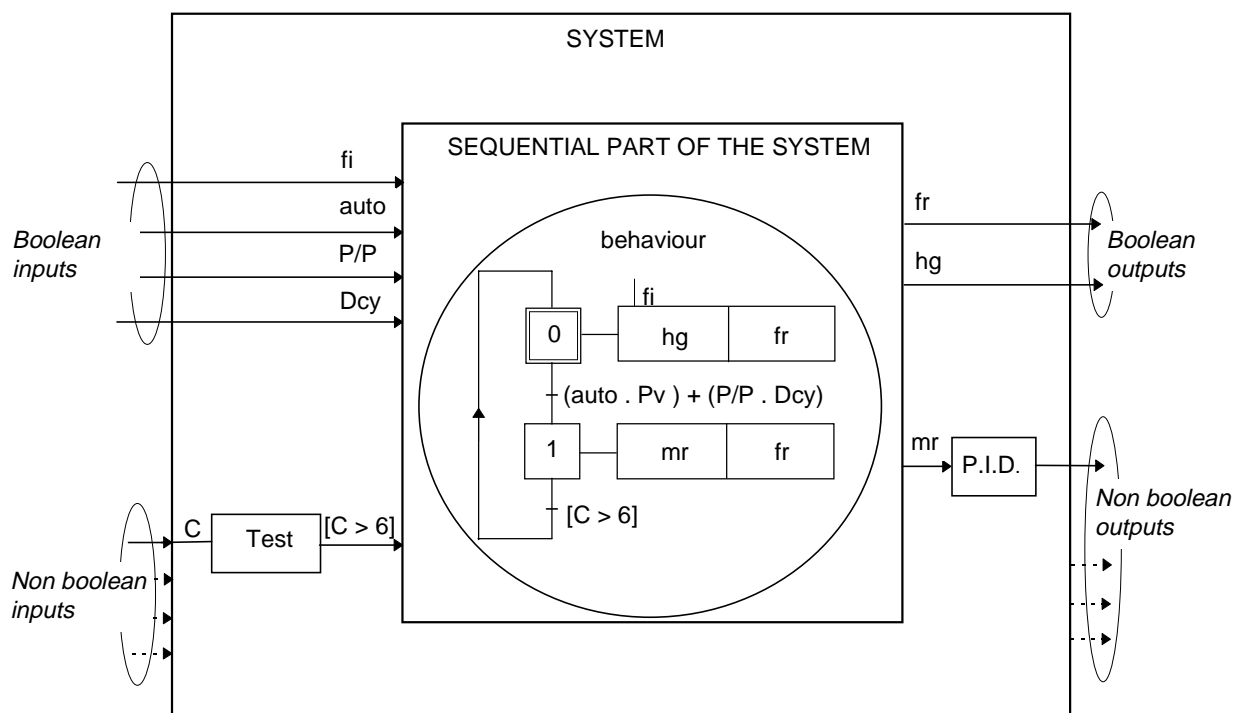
SYSTEM

SEQUENTIAL PART OF THE SYSTEM

fi
auto
P/P
Dcy

Boolean inputs

behaviour

fi

0
hg
fr

(auto . Pv ) + (P/P . Dcy)

1
mr
fr

[C > 6]

fr
hg

Boolean outputs

mr
P.I.D.

Non boolean outputs

C
Test
[C > 6]

Non boolean inputs